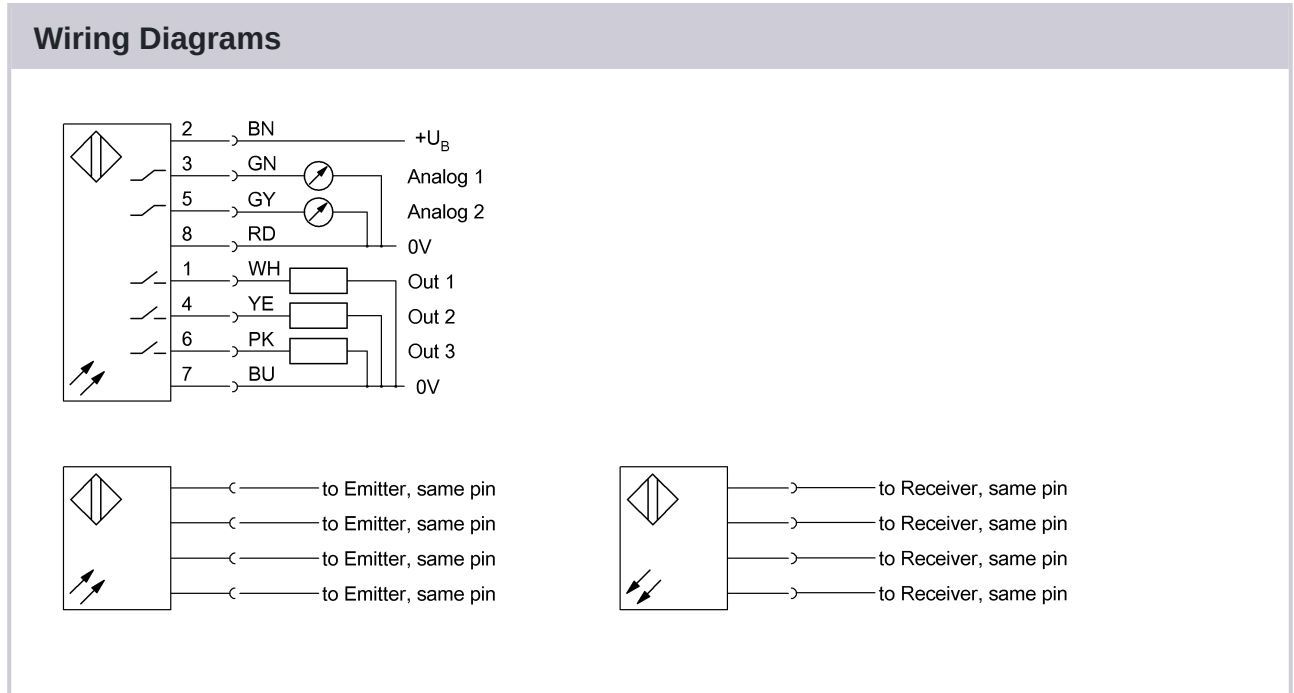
Wiring Diagrams

2 BN $+U_B$
3 GN Analog 1
5 GY Analog 2
8 RD 0V
1 WH Out 1
4 YE Out 2
6 PK Out 3
7 BU 0V

to Emitter, same pin
to Emitter, same pin
to Emitter, same pin
to Emitter, same pin

to Receiver, same pin
to Receiver, same pin
to Receiver, same pin
to Receiver, same pin